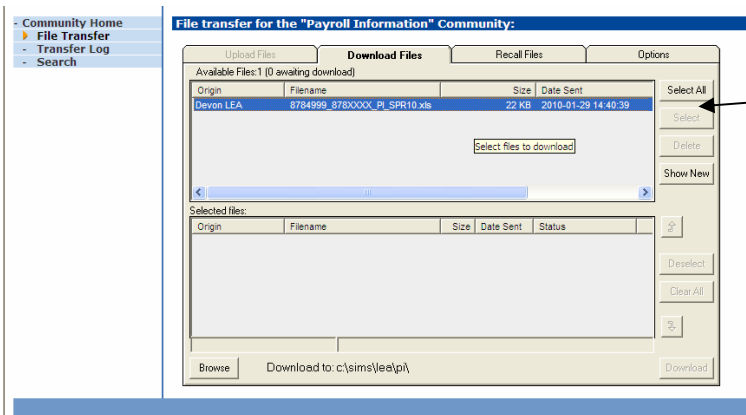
- Community Home
File Transfer
- Transfer Log
- Search

File transfer for the "Payroll Information" Community:

Upload Files | Download Files | Recall Files | Options

Available Files:1 (0 awaiting download)

| Origin | Filename | Size | Date Sent |
|---|---|---|---|
| Devon LEA | 8784999_878XXXX_PI_SPR10.xls | 22 KB | 2010-01-29 14:40:39 |

Select files to download

Select All
Select
Delete
Show New

Selected files:

| Origin | Filename | Size | Date Sent | Status |
|---|---|---|---|---|

Deselect
Clear All

Browse
Download to: c:\sims\lea\pi\
Download